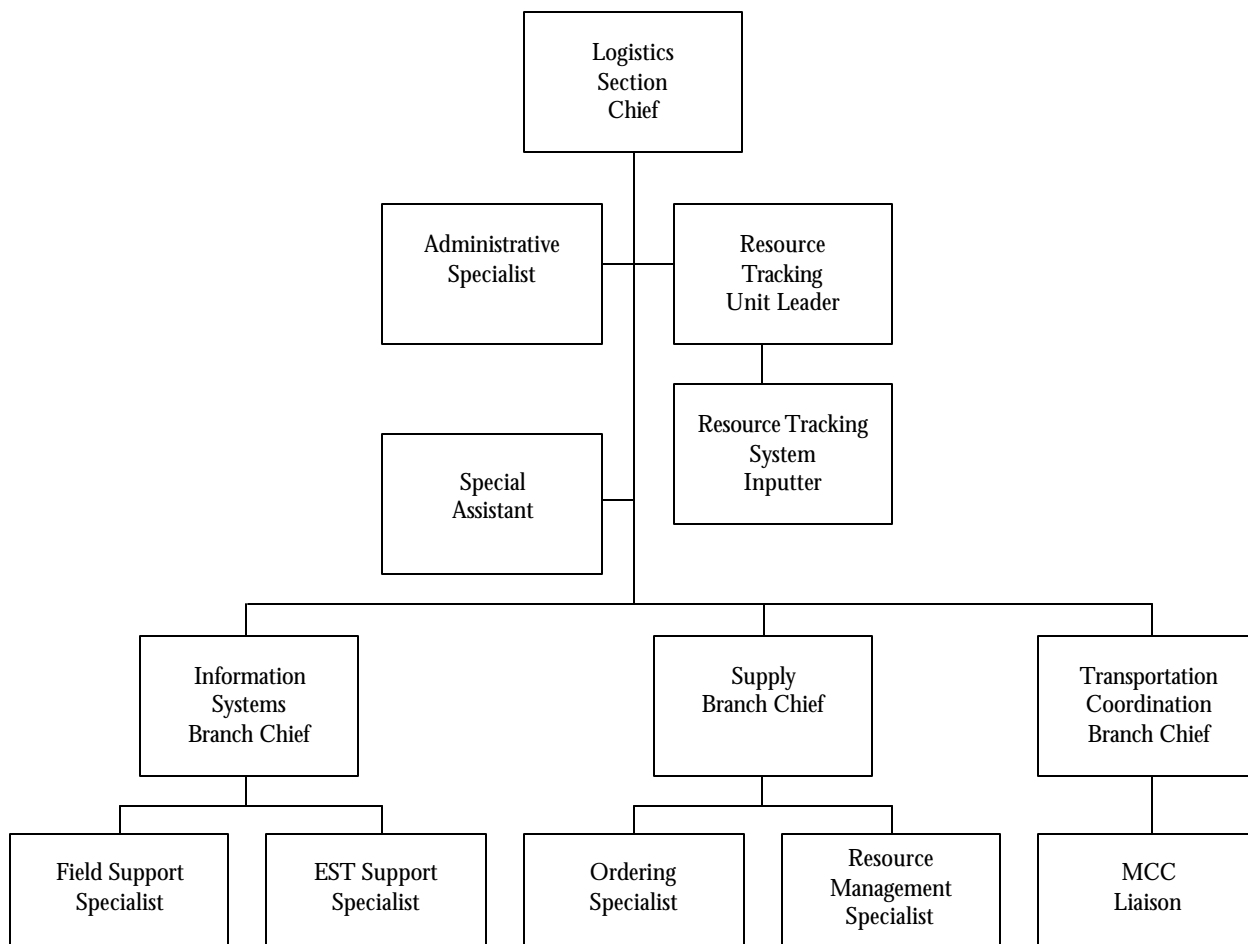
Logistics Section Chief

Administrative Specialist

Resource Tracking Unit Leader

Resource Tracking System Inputter

Special Assistant

Information Systems Branch Chief

Supply Branch Chief

Transportation Coordination Branch Chief

Field Support Specialist

EST Support Specialist

Ordering Specialist

Resource Management Specialist

MCC Liaison